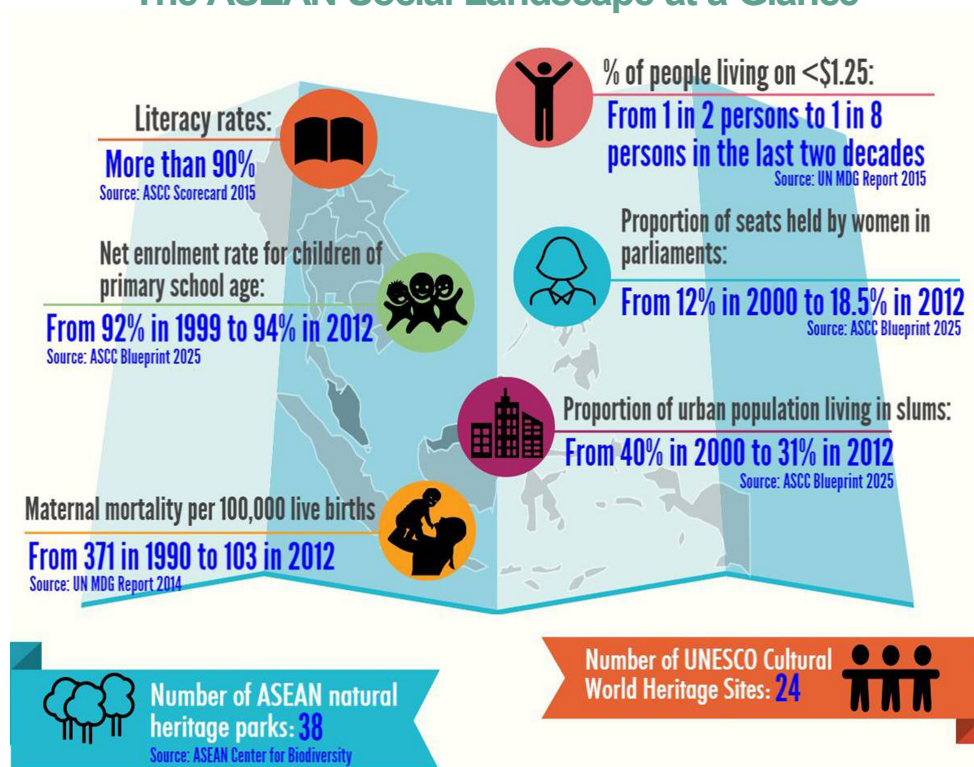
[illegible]

Literacy rates:
More than 90%
Source: ASCC Scorecard 2015

% of people living on <$1.25:
From 1 in 2 persons to 1 in 8 persons in the last two decades
Source: UN MDG Report 2015

Net enrolment rate for children of primary school age:
From 92% in 1999 to 94% in 2012
Source: ASCC Blueprint 2025

Proportion of seats held by women in parliaments:
From 12% in 2000 to 18.5% in 2012
Source: ASCC Blueprint 2025

Proportion of urban population living in slums:
From 40% in 2000 to 31% in 2012
Source: ASCC Blueprint 2025

Maternal mortality per 100,000 live births
From 371 in 1990 to 103 in 2012
Source: UN MDG Report 2014

Number of UNESCO Cultural World Heritage Sites: 24

Number of ASEAN natural heritage parks: 38
Source: ASEAN Center for Biodiversity